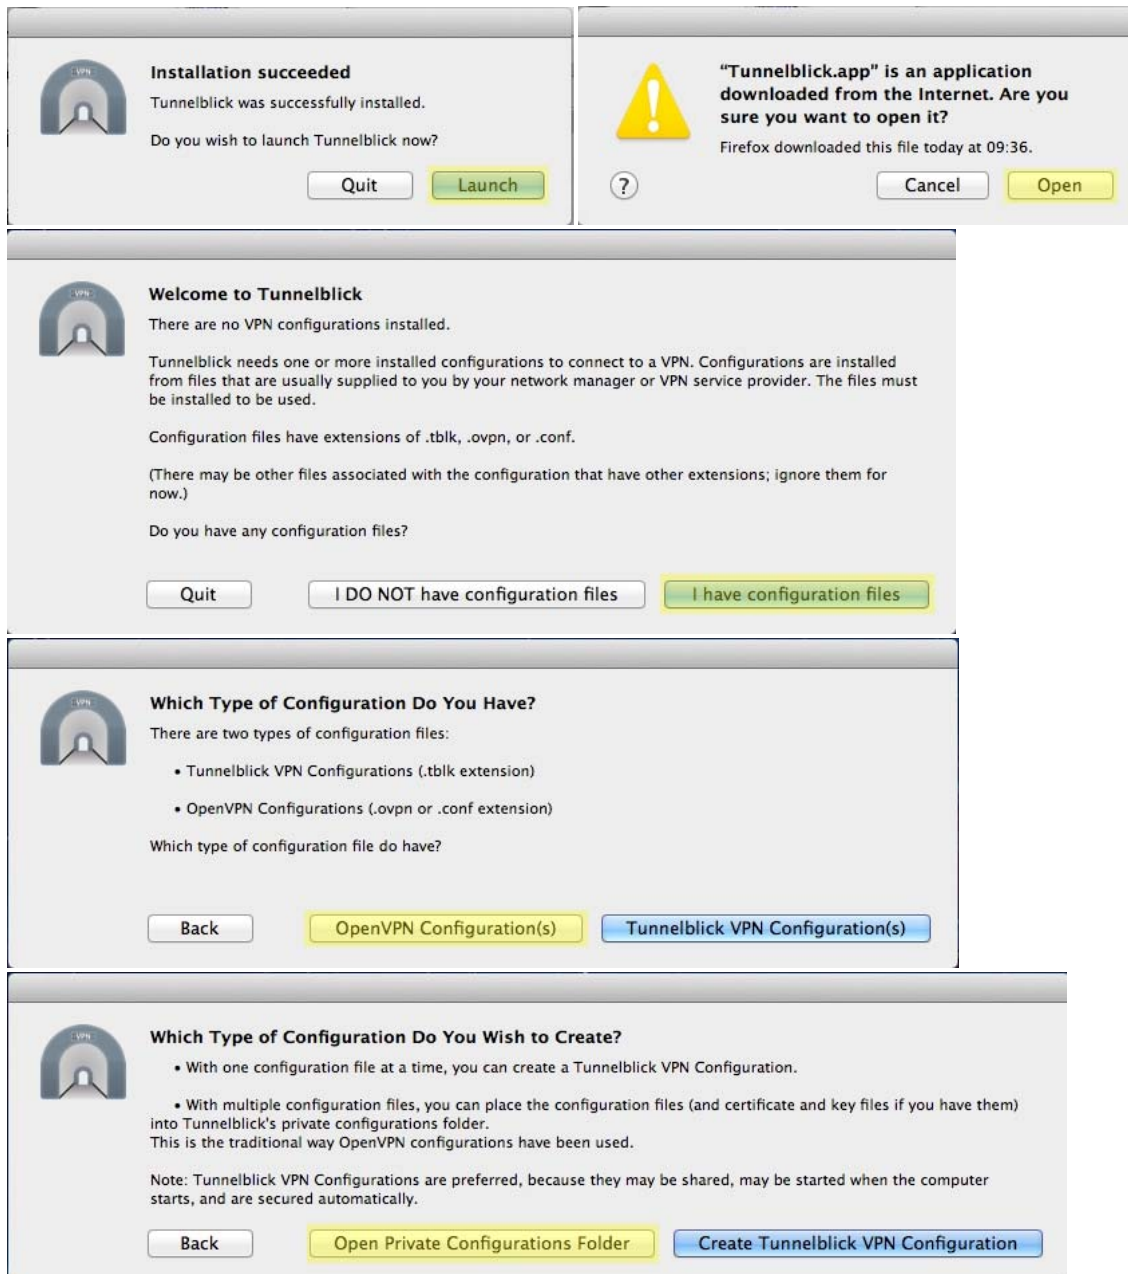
VPN

Installation succeeded

Tunnelblick was successfully installed.

Do you wish to launch Tunnelblick now?

Quit Launch

"Tunnelblick.app" is an application downloaded from the Internet. Are you sure you want to open it?

Firefox downloaded this file today at 09:36.

? Cancel Open

VPN

Welcome to Tunnelblick

There are no VPN configurations installed.

Tunnelblick needs one or more installed configurations to connect to a VPN. Configurations are installed from files that are usually supplied to you by your network manager or VPN service provider. The files must be installed to be used.

Configuration files have extensions of .tblk, .ovpn, or .conf.

(There may be other files associated with the configuration that have other extensions; ignore them for now.)

Do you have any configuration files?

Quit I DO NOT have configuration files I have configuration files

VPN

Which Type of Configuration Do You Have?

There are two types of configuration files:

• Tunnelblick VPN Configurations (.tblk extension)

• OpenVPN Configurations (.ovpn or .conf extension)

Which type of configuration file do have?

Back OpenVPN Configuration(s) Tunnelblick VPN Configuration(s)

VPN

Which Type of Configuration Do You Wish to Create?

• With one configuration file at a time, you can create a Tunnelblick VPN Configuration.

• With multiple configuration files, you can place the configuration files (and certificate and key files if you have them) into Tunnelblick's private configurations folder.
This is the traditional way OpenVPN configurations have been used.

Note: Tunnelblick VPN Configurations are preferred, because they may be shared, may be started when the computer starts, and are secured automatically.

Back Open Private Configurations Folder Create Tunnelblick VPN Configuration